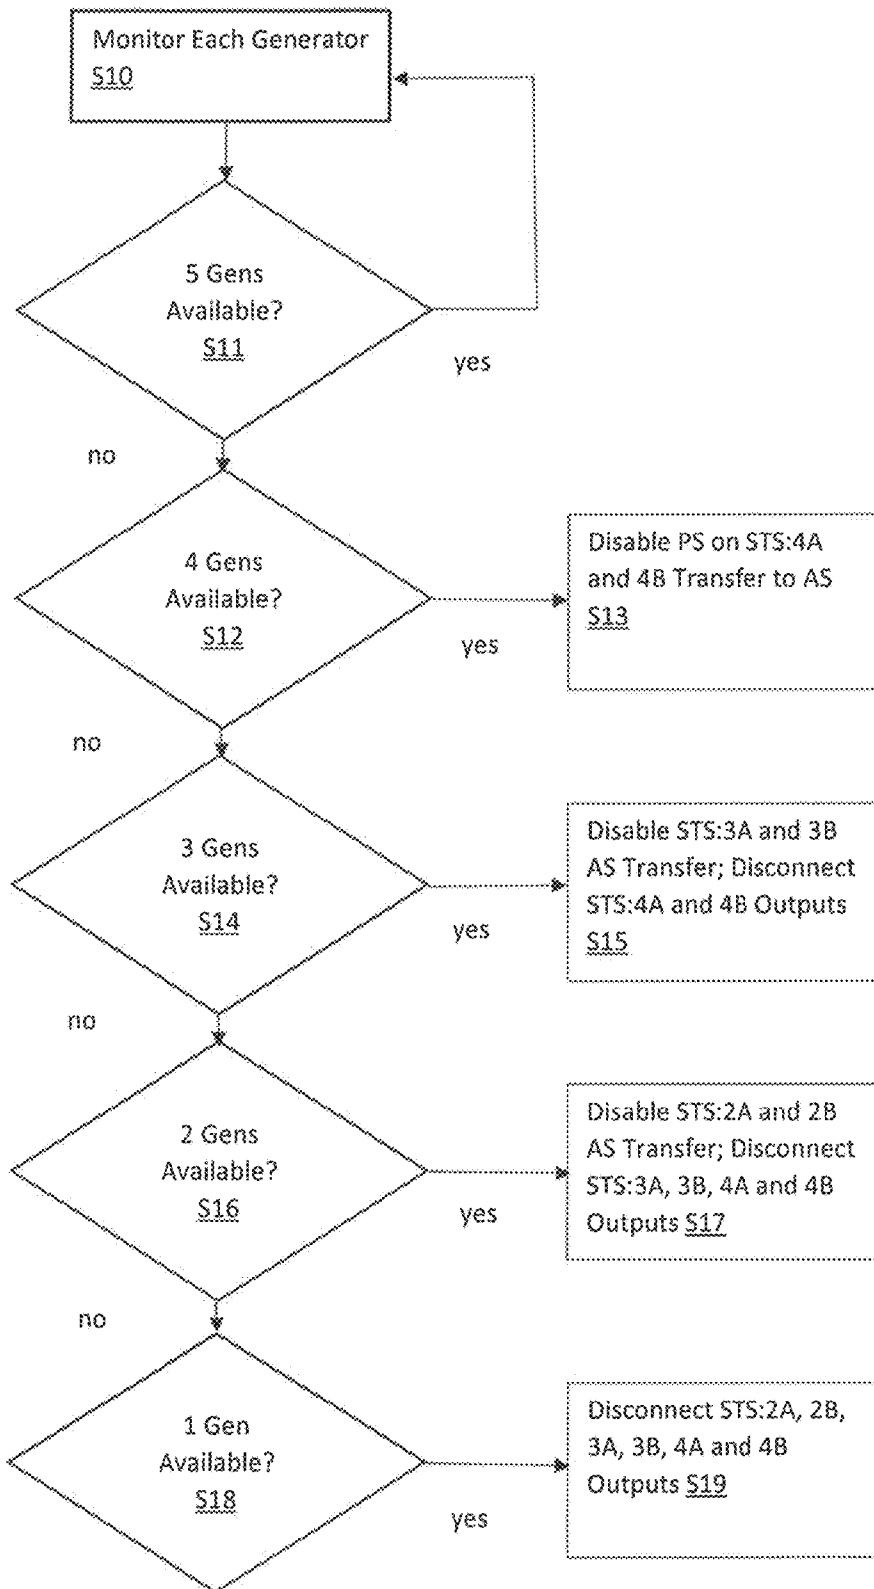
Monitor Each Generator
S10

5 Gens
Available?
S11

yes

no

4 Gens
Available?
S12

yes

Disable PS on STS:4A and 4B Transfer to AS
S13

no

3 Gens
Available?
S14

yes

Disable STS:3A and 3B AS Transfer; Disconnect STS:4A and 4B Outputs
S15

no

2 Gens
Available?
S16

yes

Disable STS:2A and 2B AS Transfer; Disconnect STS:3A, 3B, 4A and 4B Outputs S17

no

1 Gen
Available?
S18

yes

Disconnect STS:2A, 2B, 3A, 3B, 4A and 4B Outputs S19